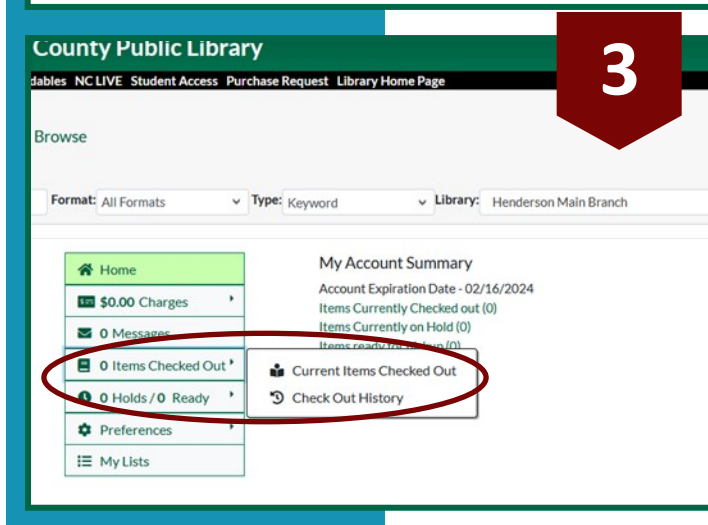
County Public Library

dables NC LIVE Student Access Purchase Request Library Home Page

3

Browse

Format: All Formats Type: Keyword Library: Henderson Main Branch

Home

$0.00 Charges

0 Messages

0 Items Checked Out

0 Holds / 0 Ready

Preferences

My Lists

My Account Summary

Account Expiration Date - 02/16/2024

Items Currently Checked out (0)

Items Currently on Hold (0)

Items ready for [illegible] (0)

Current Items Checked Out

Check Out History